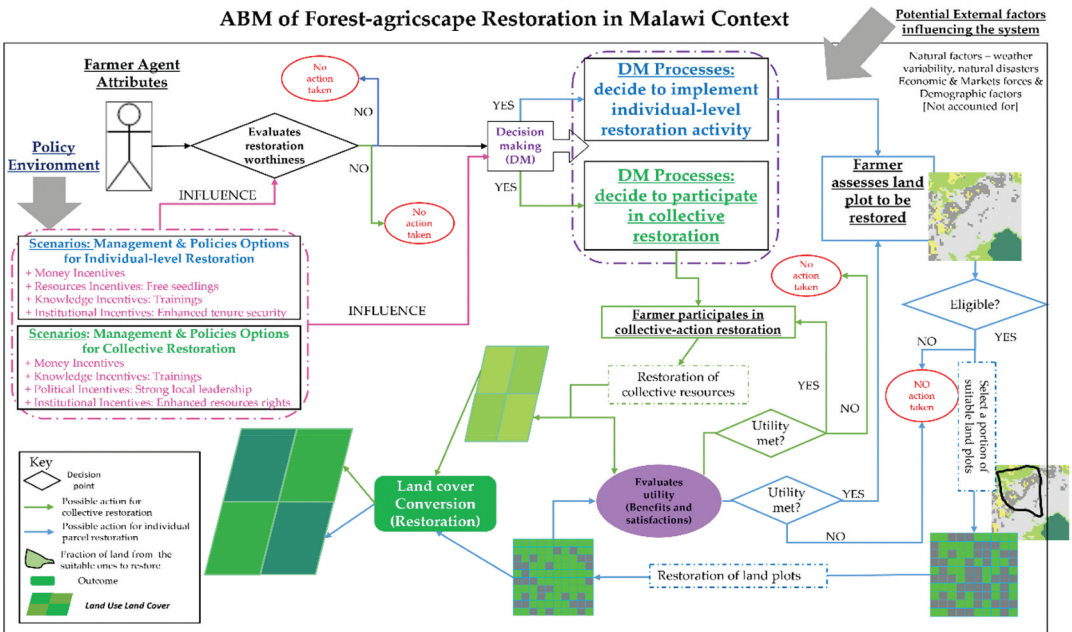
ABM of Forest-agricscape Restoration in Malawi Context

Potential External factors influencing the system

Natural factors – weather variability, natural disasters Economic & Markets forces & Demographic factors [Not accounted for]

Farmer Agent Attributes

Policy Environment

No action taken

NO

Evaluates restoration worthiness

NO

No action taken

INFLUENCE

YES

Decision making (DM)

YES

DM Processes: decide to implement individual-level restoration activity

DM Processes: decide to participate in collective restoration

Farmer assesses land plot to be restored

Scenarios: Management & Policies Options for Individual-level Restoration
+ Money Incentives
+ Resources Incentives: Free seedlings
+ Knowledge Incentives: Trainings
+ Institutional Incentives: Enhanced tenure security

INFLUENCE

Scenarios: Management & Policies Options for Collective Restoration
+ Money Incentives
+ Knowledge Incentives: Trainings
+ Political Incentives: Strong local leadership
+ Institutional Incentives: Enhanced resources rights

No action taken

Eligible?

Farmer participates in collective-action restoration

NO

YES

YES

Restoration of collective resources

NO action taken

Select a portion of suitable land plots

NO

Utility met?

Key

Decision point

Possible action for collective restoration

Possible action for individual parcel restoration

Fraction of land from the suitable ones to restore

Outcome

Land Use Land Cover

Land cover Conversion (Restoration)

Evaluates utility (Benefits and satisfactions)

Utility met?

YES

NO

Restoration of land plots